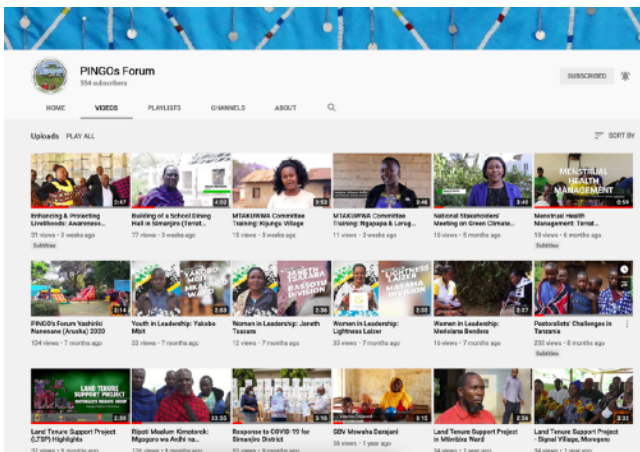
PINGOs Forum
554 subscribers

SUBSCRIBED

HOME VIDEOS PLAYLISTS CHANNELS ABOUT

Uploads PLAY ALL

SORT BY

2:57
Enhancing & Protecting Livelihoods: Awareness...
31 views • 3 weeks ago
Subtitles

4:02
Building of a School Dining Hall in Simanjiro (Terrat...
77 views • 3 weeks ago

3:53
MTAKUWWA Committee Training: Kijungu Village
15 views • 3 weeks ago

3:46
MTAKUWWA Committee Trainings: Ngapapa & Lorug...
11 views • 3 weeks ago

3:46
National Stakeholders' Meeting on Green Climate...
15 views • 5 months ago

MENSTRUAL HEALTH MANAGEMENT
Menstrual Health Management Terrat...
53 views • 6 months ago
Subtitles

0:14
PINGO's Forum Yashiriki Nanenane (Arusha) 2020
104 views • 7 months ago

YAKOBO MKAI
2:23
Youth in Leadership: Yakobo Mkai
32 views • 7 months ago

JANETH TAASARA BASSOTU DIVISION
2:08
Women in Leadership: Janeth Taasara
12 views • 7 months ago

LIGHTNESS LAIZER MASAMA DIVISION
2:33
Women in Leadership: Lightness Laizer
33 views • 7 months ago

2:37
Women in Leadership: Merisiana Bendera
16 views • 7 months ago

Pastoralists' Challenges in Tanzania
232 views • 8 months ago
Subtitles

LAND TENURE SUPPORT PROJECT
Land Tenure Support Project (LTSP) Highlights
32 views • 9 months ago

33:55
Ripoti Maalum Kimotorok: Mgogoro wa Ardhi na...
134 views • 9 months ago

3:16
Response to COVID-19 for Simanjiro District
...

3:10
GBV Mswaha Darajani
38 views • 1 year ago

2:56
Land Tenure Support Project in Mtimbira Ward
34 views • 1 year ago

3:31
Land Tenure Support Project - Signal Village, Morogoro
34 views • 1 year ago